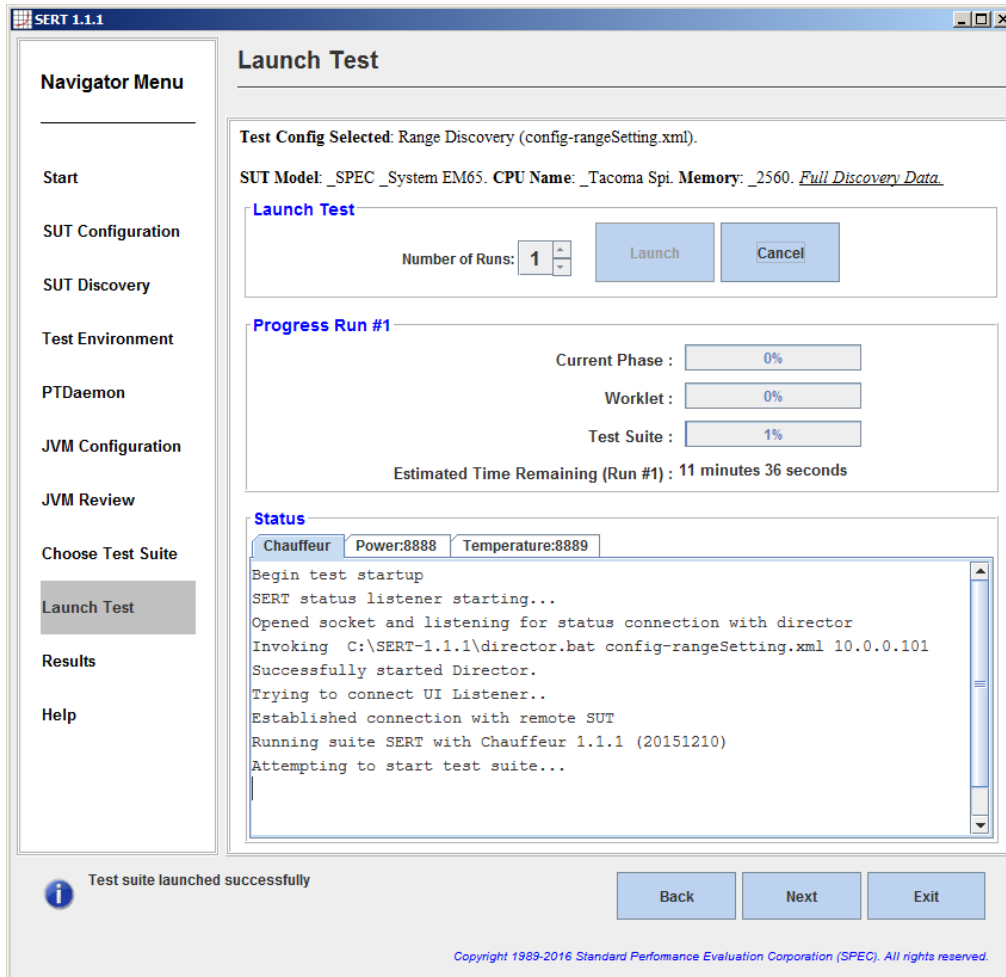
SERT 1.1.1

Navigator Menu

Start

SUT Configuration

SUT Discovery

Test Environment

PTDaemon

JVM Configuration

JVM Review

Choose Test Suite

Launch Test

Results

Help

Launch Test

Test Config Selected: Range Discovery (config-rangeSetting.xml).

SUT Model: _SPEC _System EM65. CPU Name: _Tacoma Spi. Memory: _2560. Full Discovery Data.

Launch Test

Number of Runs: 1

Launch

Cancel

Progress Run #1

Current Phase : 0%

Worklet : 0%

Test Suite : 1%

Estimated Time Remaining (Run #1) : 11 minutes 36 seconds

Status

Chauffeur | Power:8888 | Temperature:8889

Begin test startup
SERT status listener starting...
Opened socket and listening for status connection with director
Invoking C:\SERT-1.1.1\director.bat config-rangeSetting.xml 10.0.0.101
Successfully started Director.
Trying to connect UI Listener..
Established connection with remote SUT
Running suite SERT with Chauffeur 1.1.1 (20151210)
Attempting to start test suite...

Test suite launched successfully

Back

Next

Exit

Copyright 1989-2016 Standard Performance Evaluation Corporation (SPEC). All rights reserved.